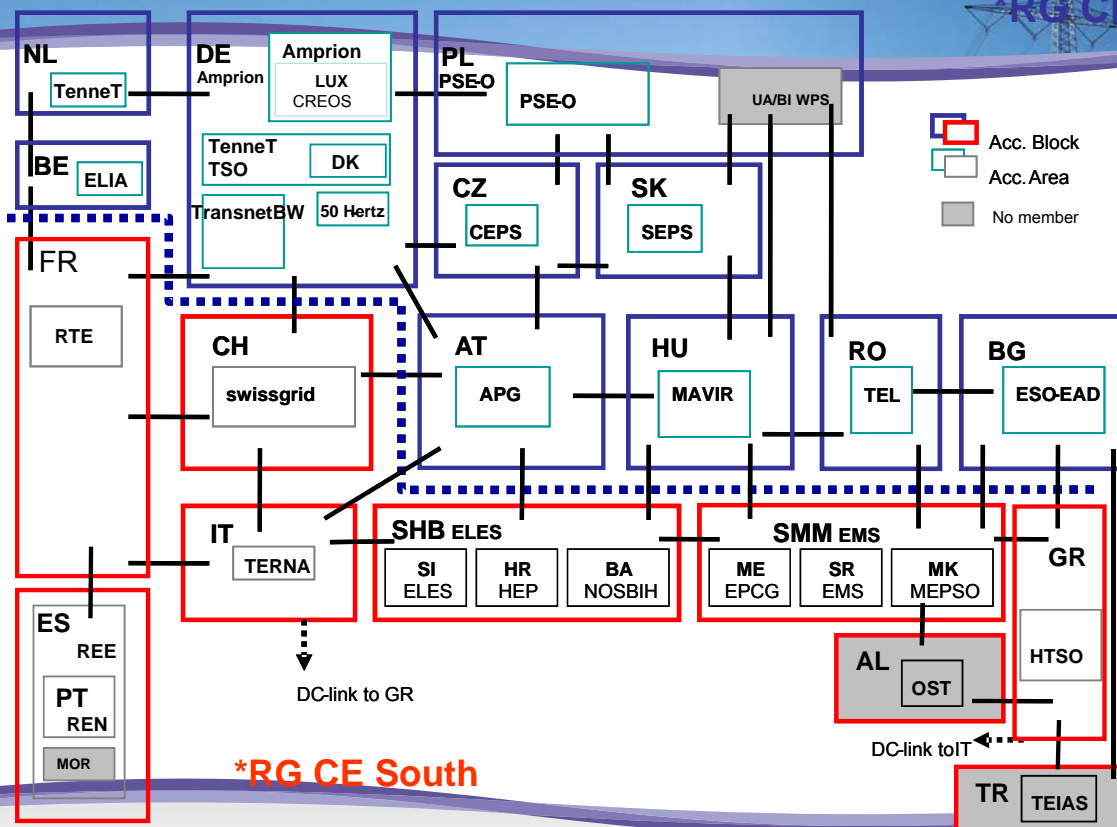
RG C

NL
TenneT

BE
ELIA

DE
Amprion
Amprion
LUX
CREOS
TenneT
TSO
DK
TransnetBW
50 Hertz

PL
PSE-O
PSE-O

UA/BI WPS

Acc. Block
Acc. Area
No member

CZ
CEPS

SK
SEPS

FR
RTE

CH
swissgrid

AT
APG

HU
MAVIR

RO
TEL

BG
ESO-EAD

IT
TERNA

SHB ELES
SI
ELES
HR
HEP
BA
NOSBIH

SMM EMS
ME
EPCG
SR
EMS
MK
MEPSO

GR
HTSO

ES
REE
PT
REN
MOR

AL
OST

DC-link to GR

DC-link toIT

*RG CE South

TR
TEIAS